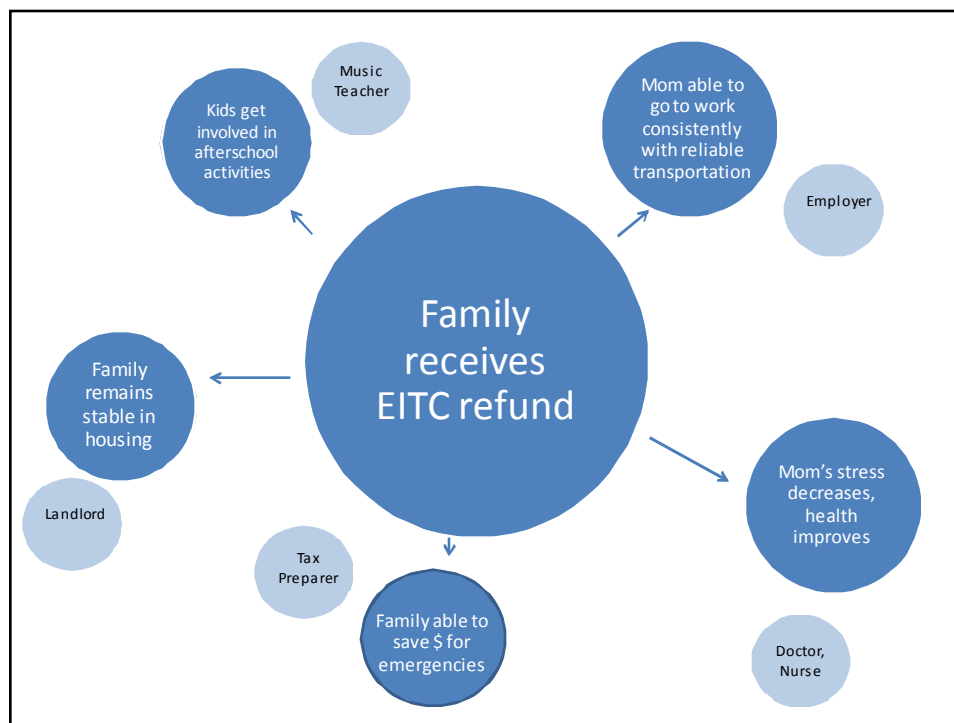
Music Teacher

Kids get involved in afterschool activities

Mom able to go to work consistently with reliable transportation

Employer

Family receives EITC refund

Family remains stable in housing

Landlord

Mom's stress decreases, health improves

Tax Preparer

Family able to save $ for emergencies

Doctor, Nurse